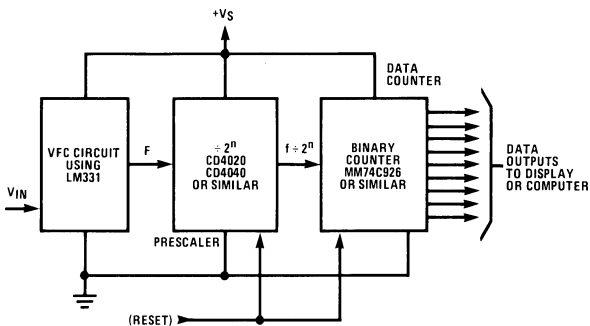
+V$_S$

DATA COUNTER

VFC CIRCUIT USING LM331

F

$\div 2^n$ CD4020 CD4040 OR SIMILAR

$f \div 2^n$

BINARY COUNTER MM74C926 OR SIMILAR

DATA OUTPUTS TO DISPLAY OR COMPUTER

V$_{IN}$

PRESCALER

(RESET)